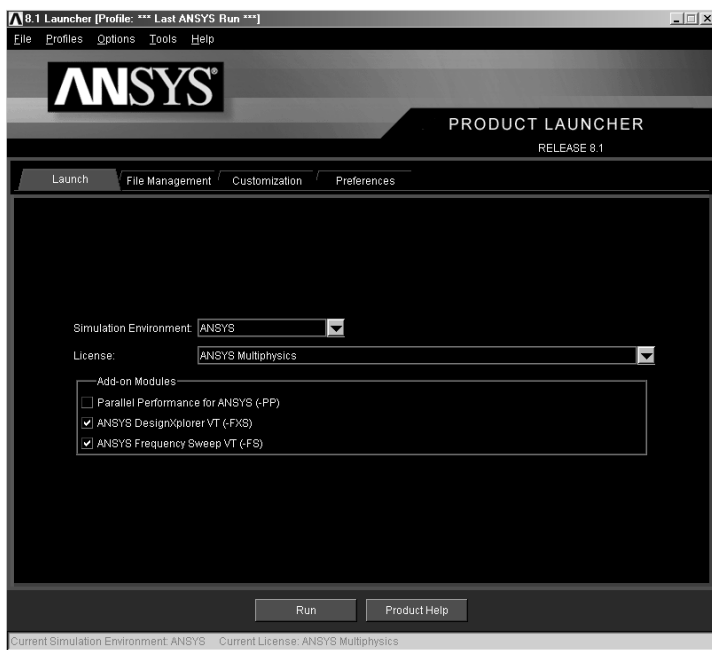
8.1 Launcher [Profile: *** Last ANSYS Run ***]

File Profiles Options Tools Help

ANSYS®

PRODUCT LAUNCHER

RELEASE 8.1

Launch File Management Customization Preferences

Simulation Environment: ANSYS

License: ANSYS Multiphysics

Add-on Modules

Parallel Performance for ANSYS (-PP)

ANSYS DesignXplorer VT (-FXS)

ANSYS Frequency Sweep VT (-FS)

Run Product Help

Current Simulation Environment: ANSYS Current License: ANSYS Multiphysics